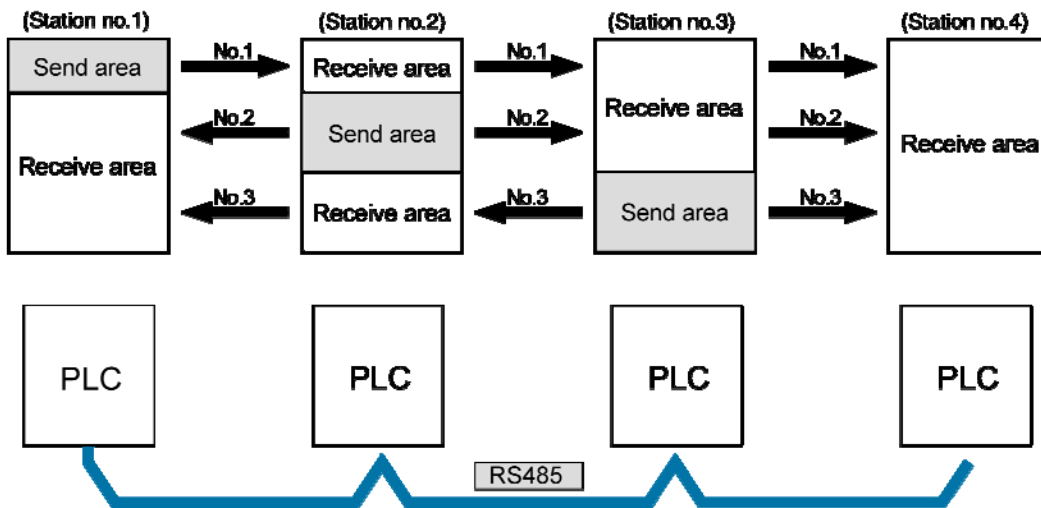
(Station no.1)
Send area
Receive area

No.1
No.2
No.3

(Station no.2)
Receive area
Send area
Receive area

No.1
No.2
No.3

(Station no.3)
Receive area
Send area

No.1
No.2
No.3

(Station no.4)
Receive area

PLC
PLC
PLC
PLC

RS485